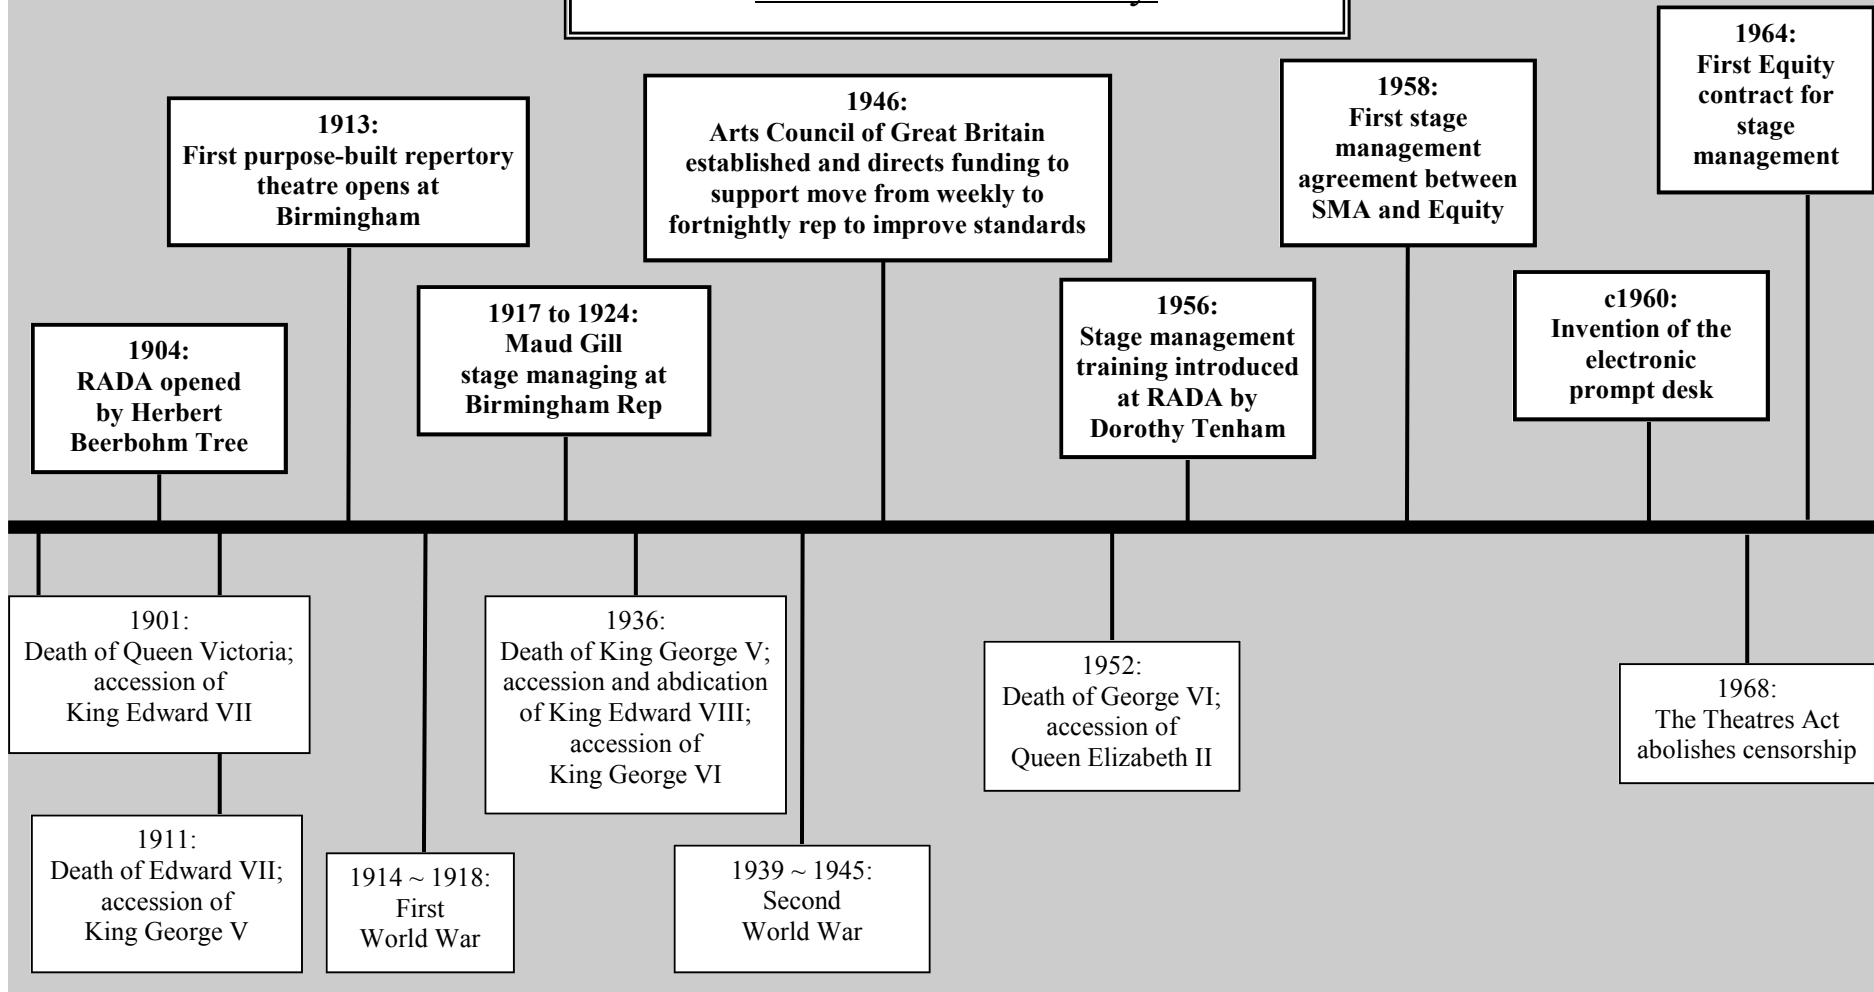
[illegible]

1904:
RADA opened by Herbert Beerbohm Tree

1913:
First purpose-built repertory theatre opens at Birmingham

1917 to 1924:
Maud Gill stage managing at Birmingham Rep

1946:
Arts Council of Great Britain established and directs funding to support move from weekly to fortnightly rep to improve standards

1956:
Stage management training introduced at RADA by Dorothy Tenham

1958:
First stage management agreement between SMA and Equity

c1960:
Invention of the electronic prompt desk

1964:
First Equity contract for stage management

1901:
Death of Queen Victoria; accession of King Edward VII

1911:
Death of Edward VII; accession of King George V

1914 ~ 1918:
First World War

1936:
Death of King George V; accession and abdication of King Edward VIII; accession of King George VI

1939 ~ 1945:
Second World War

1952:
Death of George VI; accession of Queen Elizabeth II

1968:
The Theatres Act abolishes censorship